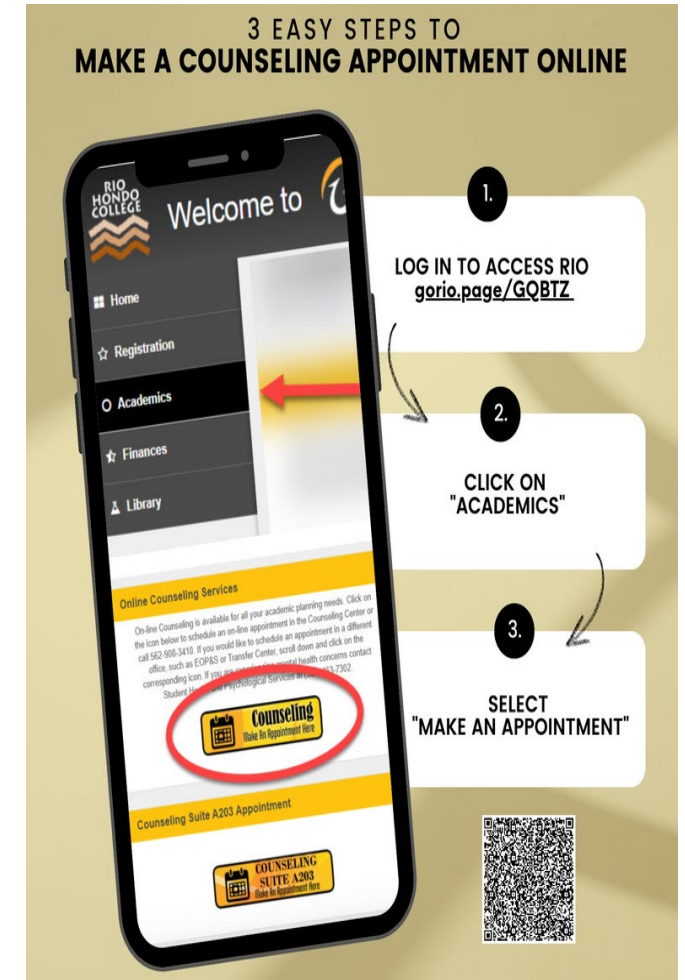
3 EASY STEPS TO
MAKE A COUNSELING APPOINTMENT ONLINE

RIO HONDO COLLEGE

Welcome to

Home

Registration

Academics

Finances

Library

Online Counseling Services

On-line Counseling is available for all your academic planning needs. Click on the icon below to schedule an on-line appointment in the Counseling Center or call 562-908-3410. If you would like to schedule an appointment in a different office, such as EOP&S or Transfer Center, scroll down and click on the corresponding icon. If you are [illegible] mental health concerns contact Student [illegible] and Psychological Services at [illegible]-7302.

Counseling
Make An Appointment Here

Counseling Suite A203 Appointment

COUNSELING SUITE A203
Make An Appointment Here

1.

LOG IN TO ACCESS RIO
gorio.page/GQBTZ

2.

CLICK ON
"ACADEMICS"

3.

SELECT
"MAKE AN APPOINTMENT"